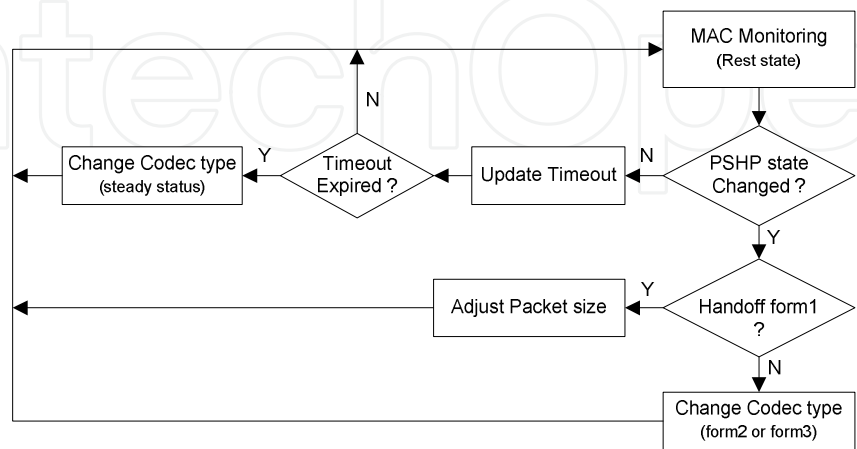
MAC Monitoring
(Rest state)

PSHP state Changed ?

N

Update Timeout

Timeout Expired ?

N

Y

Change Codec type
(steady status)

Y

Handoff form1 ?

Y

Adjust Packet size

N

Change Codec type
(form2 or form3)